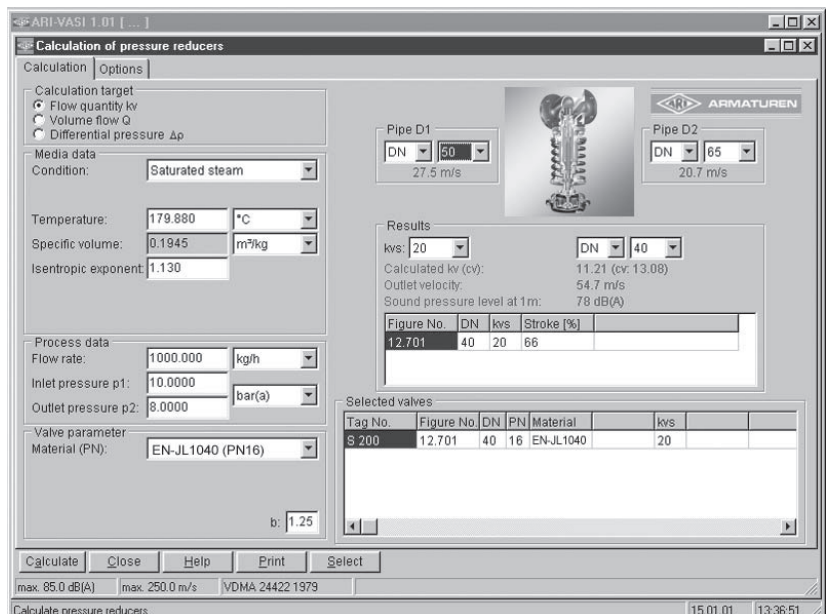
ARI-VASI 1.01 [ ... ]

Calculation of pressure reducers

Calculation | Options

Calculation target
Flow quantity kv
Volume flow Q
Differential pressure Δp

Media data
Condition: Saturated steam

Temperature: 179.880 °C
Specific volume: 0.1945 m³/kg
Isentropic exponent: 1.130

Process data
Flow rate: 1000.000 kg/h
Inlet pressure p1: 10.0000 bar(a)
Outlet pressure p2: 8.0000

Valve parameter
Material (PN): EN-JL1040 (PN16)

b: 1.25

ARI ARMATUREN

Pipe D1
DN 50
27.5 m/s

Pipe D2
DN 65
20.7 m/s

Results
kvs: 20
DN 40
Calculated kv (cv): 11.21 (cv: 13.08)
Outlet velocity: 54.7 m/s
Sound pressure level at 1m: 78 dB(A)

| Figure No. | DN | kvs | Stroke [%] |
|---|---|---|---|
| 12.701 | 40 | 20 | 66 |

Selected valves

| Tag No. | Figure No. | DN | PN | Material | kvs |
|---|---|---|---|---|---|
| S 200 | 12.701 | 40 | 16 | EN-JL1040 | 20 |

Calculate | Close | Help | Print | Select

max. 85.0 dB(A) | max. 250.0 m/s | VDMA 24422 1979

Calculate pressure reducers | 15.01.01 | 13:36:51